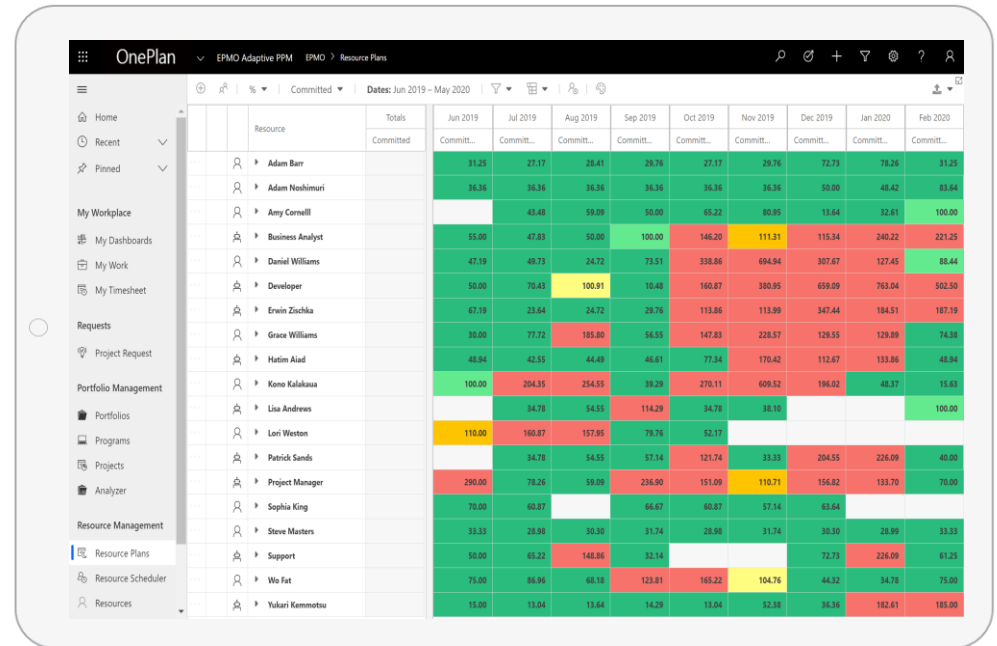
OnePlan EPMO Adaptive PPM EPMO > Resource Plans

Home
Recent
Pinned

My Workplace
My Dashboards
My Work
My Timesheet

Requests
Project Request

Portfolio Management
Portfolios
Programs
Projects
Analyzer

Resource Management
Resource Plans
Resource Scheduler
Resources

% Committed Dates: Jun 2019 – May 2020

| Resource | Totals Committed | Jun 2019 Committ... | Jul 2019 Committ... | Aug 2019 Committ... | Sep 2019 Committ... | Oct 2019 Committ... | Nov 2019 Committ... | Dec 2019 Committ... | Jan 2020 Committ... | Feb 2020 Committ... |
|---|---|---|---|---|---|---|---|---|---|---|
| Adam Barr | | 31.25 | 27.17 | 28.41 | 29.76 | 27.17 | 29.76 | 72.73 | 78.26 | 31.25 |
| Adam Noshimuri | | 36.36 | 36.36 | 36.36 | 36.36 | 36.36 | 36.36 | 50.00 | 48.42 | 83.64 |
| Amy Cornelll | | | 43.48 | 59.09 | 50.00 | 65.22 | 80.95 | 13.64 | 32.61 | 100.00 |
| Business Analyst | | 55.00 | 47.83 | 50.00 | 100.00 | 146.20 | 111.31 | 115.34 | 240.22 | 221.25 |
| Daniel Williams | | 47.19 | 49.73 | 24.72 | 73.51 | 338.86 | 694.94 | 307.67 | 127.45 | 88.44 |
| Developer | | 50.00 | 70.43 | 100.91 | 10.48 | 160.87 | 380.95 | 659.09 | 763.04 | 502.50 |
| Erwin Zischka | | 67.19 | 23.64 | 24.72 | 29.76 | 113.86 | 113.99 | 347.44 | 184.51 | 187.19 |
| Grace Williams | | 30.00 | 77.72 | 185.80 | 56.55 | 147.83 | 228.57 | 129.55 | 129.89 | 74.38 |
| Hatim Aiad | | 48.94 | 42.55 | 44.49 | 46.61 | 77.34 | 170.42 | 112.67 | 133.86 | 48.94 |
| Kono Kalakaua | | 100.00 | 204.35 | 254.55 | 39.29 | 270.11 | 609.52 | 196.02 | 48.37 | 15.63 |
| Lisa Andrews | | | 34.78 | 54.55 | 114.29 | 34.78 | 38.10 | | | 100.00 |
| Lori Weston | | 110.00 | 160.87 | 157.95 | 79.76 | 52.17 | | | | |
| Patrick Sands | | | 34.78 | 54.55 | 57.14 | 121.74 | 33.33 | 204.55 | 226.09 | 40.00 |
| Project Manager | | 290.00 | 78.26 | 59.09 | 236.90 | 151.09 | 110.71 | 156.82 | 133.70 | 70.00 |
| Sophia King | | 70.00 | 60.87 | | 66.67 | 60.87 | 57.14 | 63.64 | | |
| Steve Masters | | 33.33 | 28.98 | 30.30 | 31.74 | 28.98 | 31.74 | 30.30 | 28.99 | 33.33 |
| Support | | 50.00 | 65.22 | 148.86 | 32.14 | | | 72.73 | 226.09 | 61.25 |
| Wo Fat | | 75.00 | 86.96 | 68.18 | 123.81 | 165.22 | 104.76 | 44.32 | 34.78 | 75.00 |
| Yukari Kemmotsu | | 15.00 | 13.04 | 13.64 | 14.29 | 13.04 | 52.38 | 36.36 | 182.61 | 185.00 |